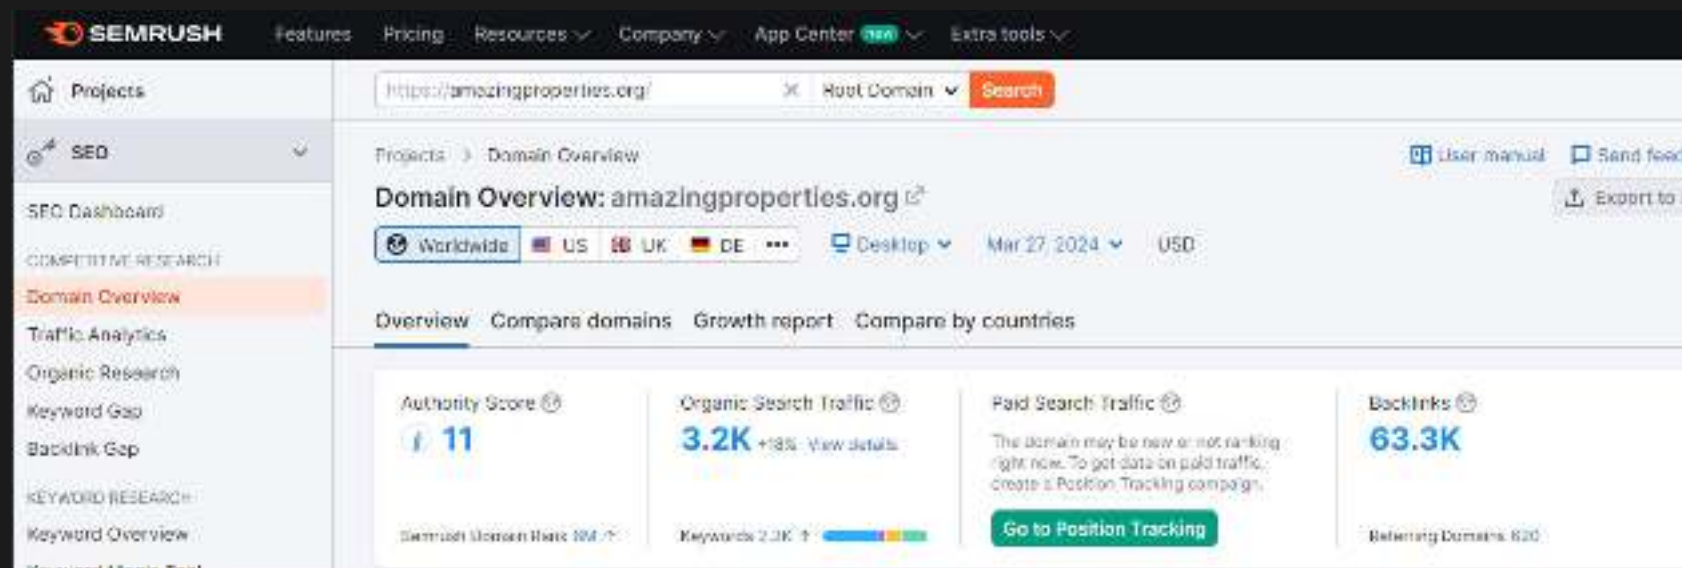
SEMRUSH Features Pricing Resources Company App Center new Extra tools

Projects

SEO

SEO Dashboard

COMPETITIVE RESEARCH

Domain Overview

Traffic Analytics

Organic Research

Keyword Gap

Backlink Gap

KEYWORD RESEARCH

Keyword Overview

https://amazingproperties.org/ × Root Domain Search

Projects > Domain Overview

User manual Send feed

Domain Overview: amazingproperties.org

Export to

Worldwide US UK DE ••• Desktop Mar 27, 2024 USD

Overview Compare domains Growth report Compare by countries

Authority Score
11
Semrush Domain Rank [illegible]

Organic Search Traffic
3.2K +18% View details
Keywords 2.2K

Paid Search Traffic
The domain may be new or not ranking right now. To get data on paid traffic, create a Position Tracking campaign.
Go to Position Tracking

Backlinks
63.3K
Referring Domains 820